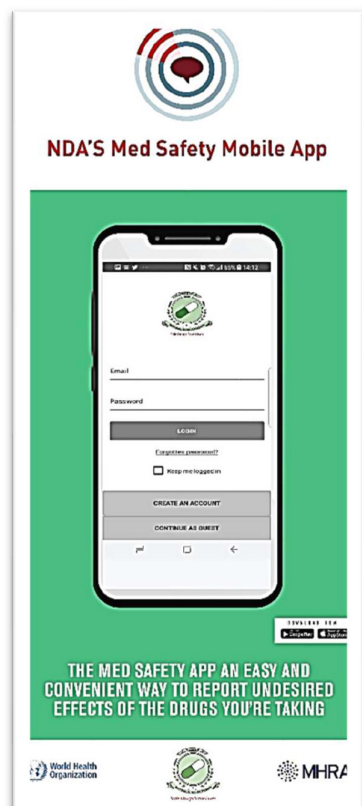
NDA'S Med Safety Mobile App

55% 14:12

Email

Password

Login

Forgotten password?

Keep me logged in

CREATE AN ACCOUNT

CONTINUE AS GUEST

DOWNLOAD NOW

Google Play

App Store

THE MED SAFETY APP AN EASY AND CONVENIENT WAY TO REPORT UNDESIRED EFFECTS OF THE DRUGS YOU'RE TAKING

World Health Organization

MHRA